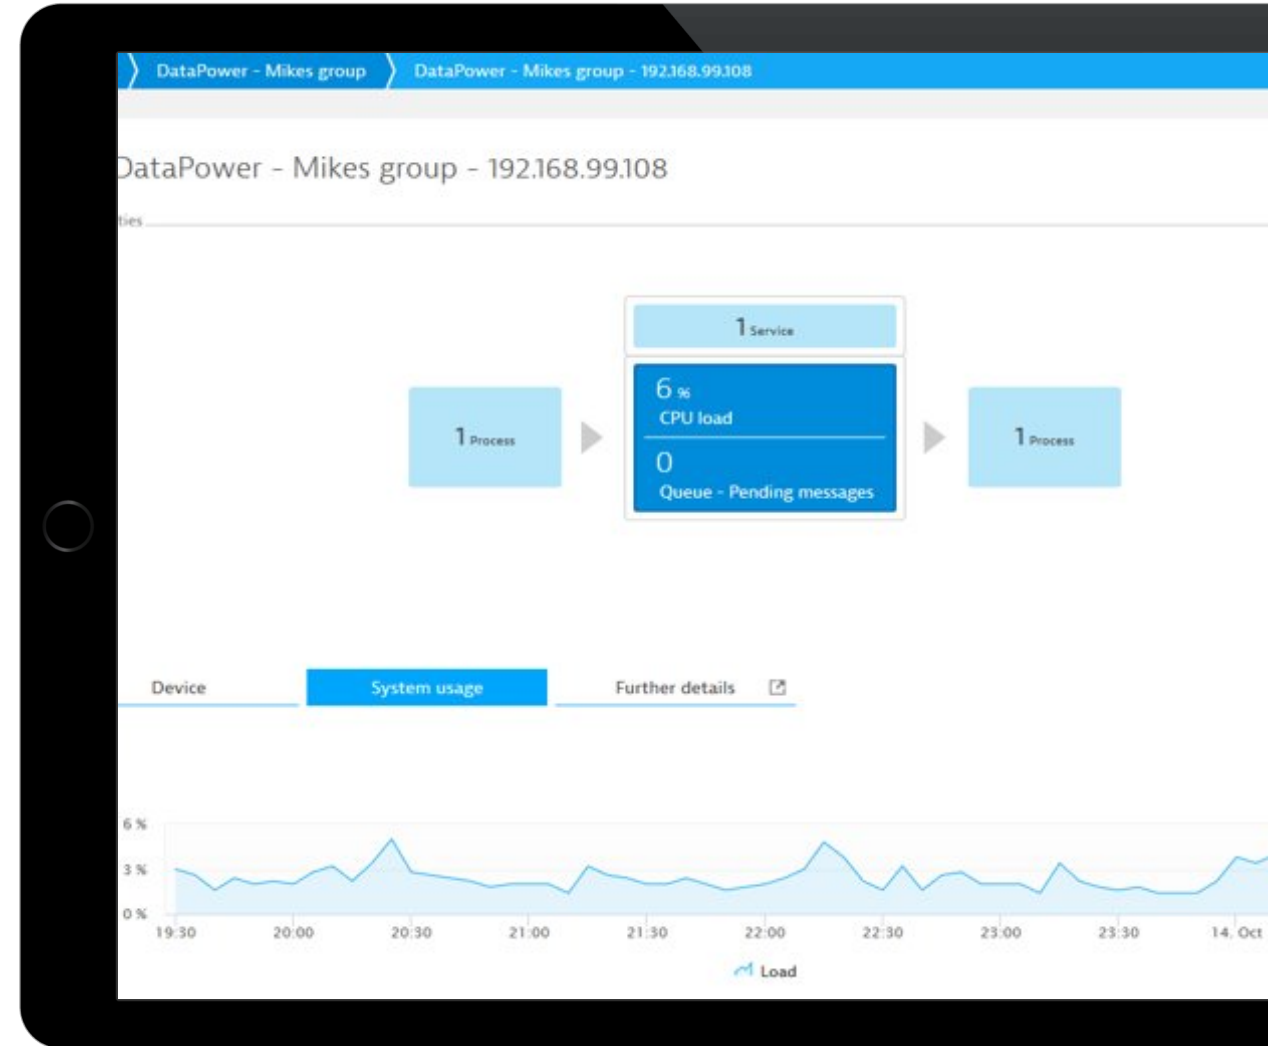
DataPower - Mikes group DataPower - Mikes group - 192.168.99.108

DataPower - Mikes group - 192.168.99.108

ties

1 Service

1 Process

6 %
CPU load

0
Queue - Pending messages

1 Process

Device System usage Further details

6 %
3 %
0 %
19:30 20:00 20:30 21:00 21:30 22:00 22:30 23:00 23:30 14. Oct

Load